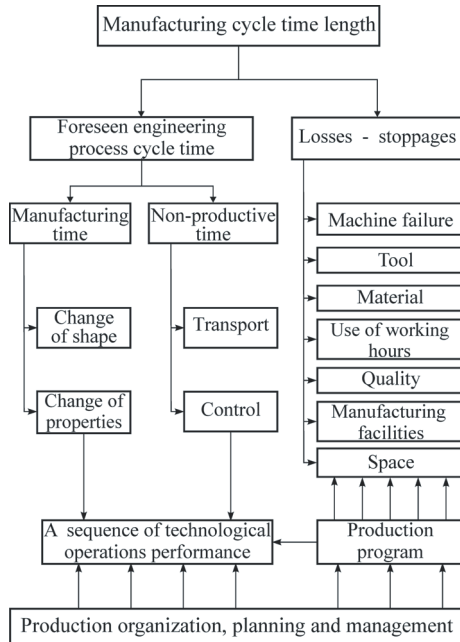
Manufacturing cycle time length

Foreseen engineering process cycle time

Losses - stoppages

Manufacturing time

Non-productive time

Machine failure

Tool

Material

Use of working hours

Quality

Manufacturing facilities

Space

Change of shape

Change of properties

Transport

Control

A sequence of technological operations performance

Production program

Production organization, planning and management